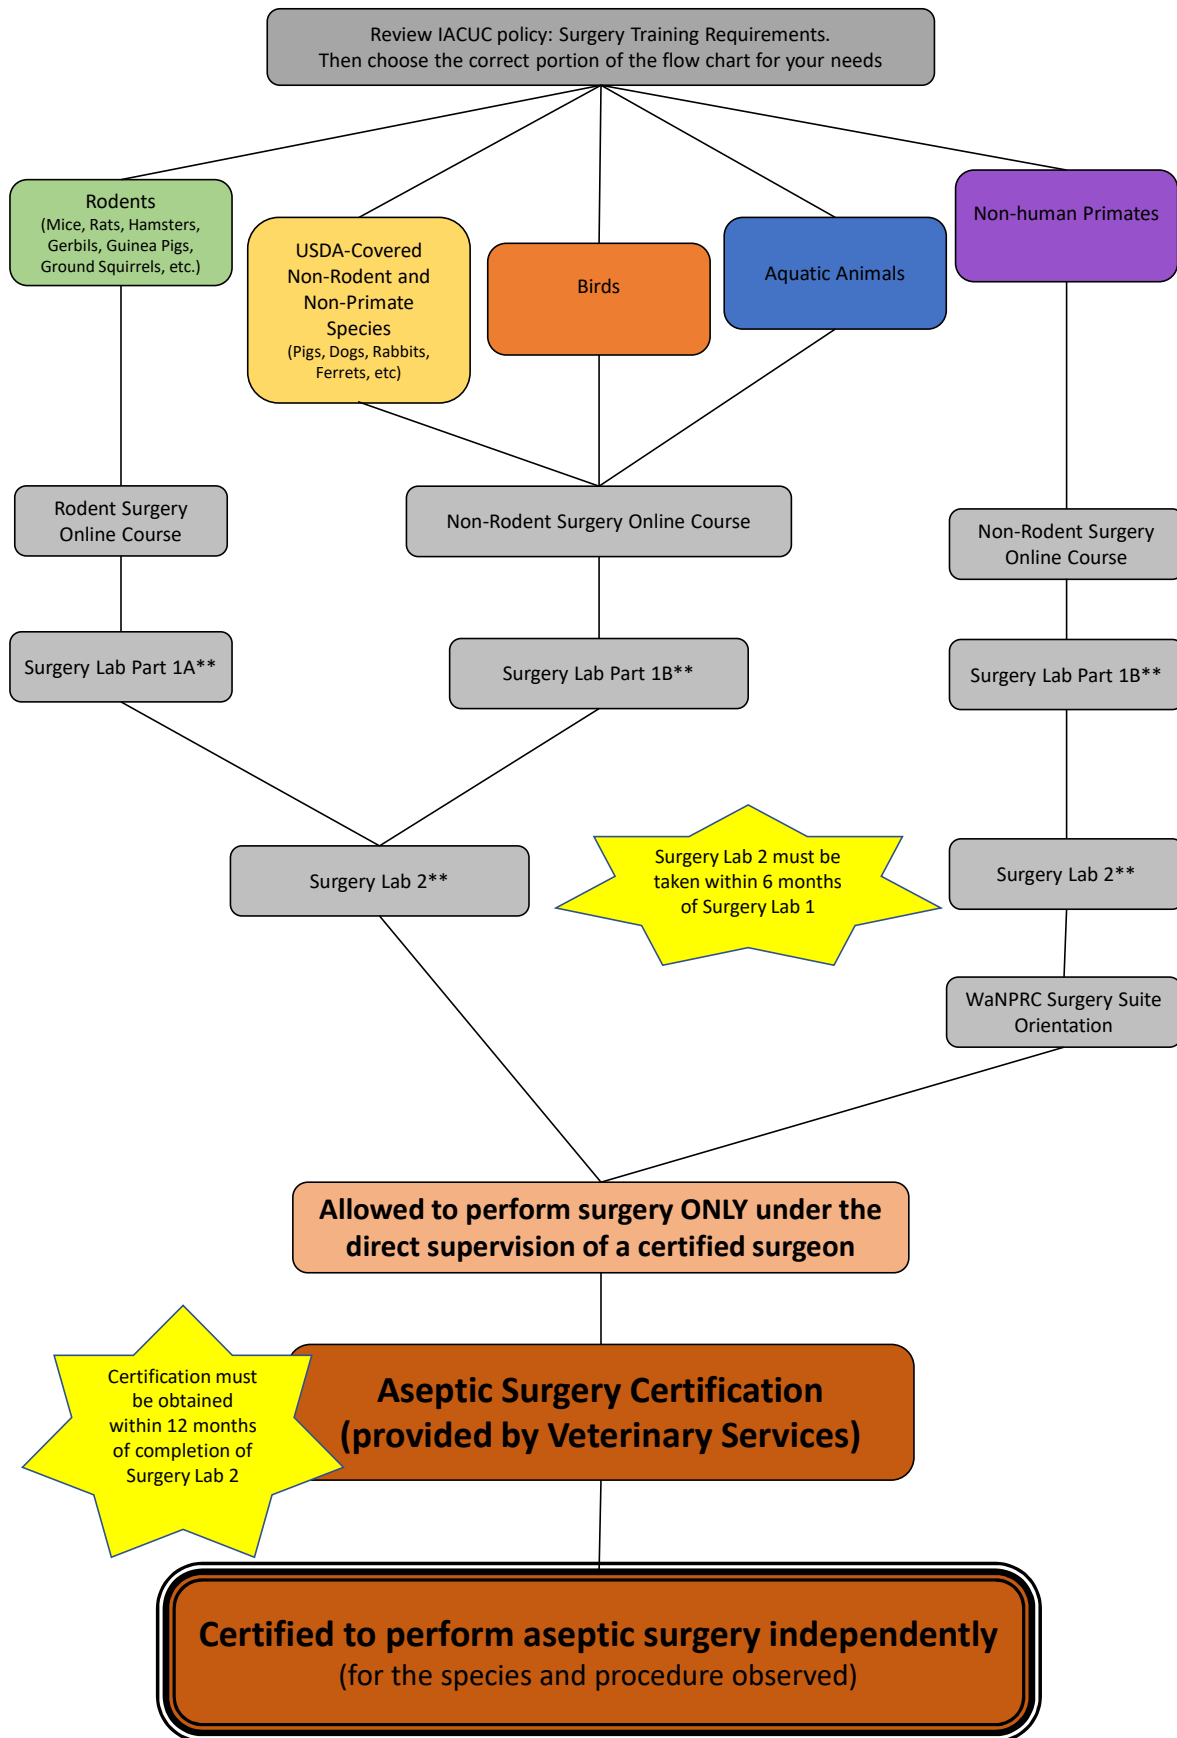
Review IACUC policy: Surgery Training Requirements.
Then choose the correct portion of the flow chart for your needs

Rodents
(Mice, Rats, Hamsters, Gerbils, Guinea Pigs, Ground Squirrels, etc.)

USDA-Covered Non-Rodent and Non-Primate Species
(Pigs, Dogs, Rabbits, Ferrets, etc)

Birds

Aquatic Animals

Non-human Primates

Rodent Surgery Online Course

Non-Rodent Surgery Online Course

Non-Rodent Surgery Online Course

Surgery Lab Part 1A**

Surgery Lab Part 1B**

Surgery Lab Part 1B**

Surgery Lab 2**

Surgery Lab 2 must be taken within 6 months of Surgery Lab 1

Surgery Lab 2**

WaNPRC Surgery Suite Orientation

Allowed to perform surgery ONLY under the direct supervision of a certified surgeon

Certification must be obtained within 12 months of completion of Surgery Lab 2

Aseptic Surgery Certification
(provided by Veterinary Services)

Certified to perform aseptic surgery independently
(for the species and procedure observed)